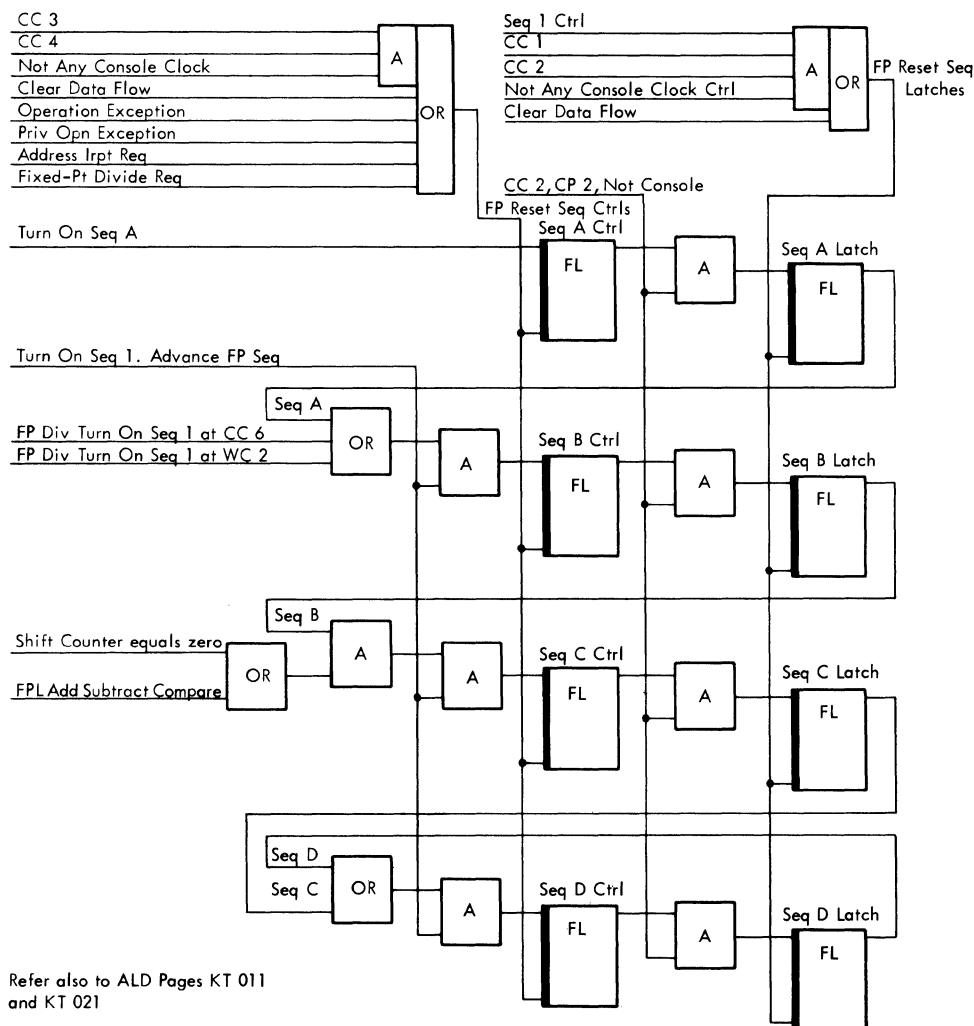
CC 3
CC 4
Not Any Console Clock
Clear Data Flow
Operation Exception
Priv Opn Exception
Address Irpt Req
Fixed-Pt Divide Req
A
OR

Seq 1 Ctrl
CC 1
CC 2
Not Any Console Clock Ctrl
Clear Data Flow
A
OR
FP Reset Seq Latches

CC 2, CP 2, Not Console
FP Reset Seq Ctrls

Turn On Seq A
Seq A Ctrl
FL
A
Seq A Latch
FL

Turn On Seq 1. Advance FP Seq

Seq A
FP Div Turn On Seq 1 at CC 6
FP Div Turn On Seq 1 at WC 2
OR
A
Seq B Ctrl
FL
A
Seq B Latch
FL

Seq B
Shift Counter equals zero
FPL Add Subtract Compare
OR
A
A
Seq C Ctrl
FL
A
Seq C Latch
FL

Seq D
Seq C
OR
A
Seq D Ctrl
FL
A
Seq D Latch
FL

Refer also to ALD Pages KT 011 and KT 021